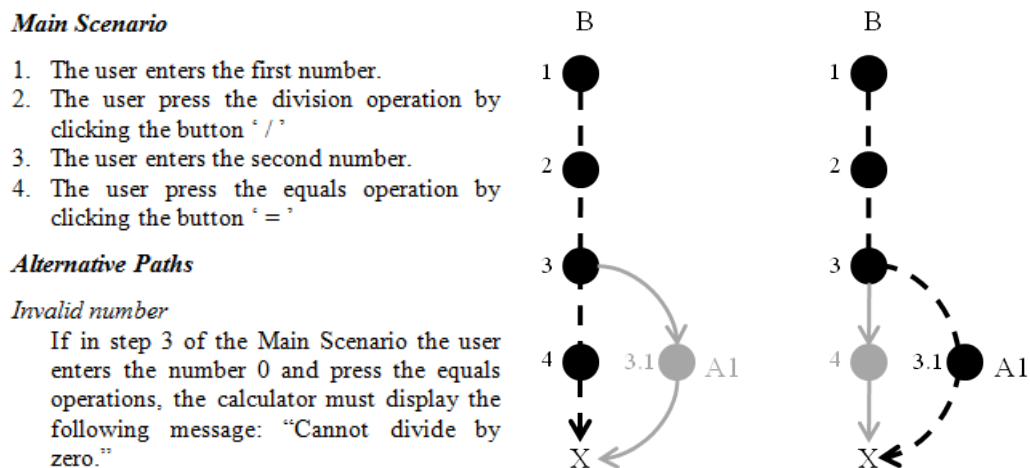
**Main Scenario**

1. The user enters the first number.
2. The user press the division operation by clicking the button ' / '
3. The user enters the second number.
4. The user press the equals operation by clicking the button ' = '

**Alternative Paths**

*Invalid number*

If in step 3 of the Main Scenario the user enters the number 0 and press the equals operations, the calculator must display the following message: "Cannot divide by zero."

B

1

2

3

4

3.1

A1

X

B

1

2

3

4

3.1

A1

X